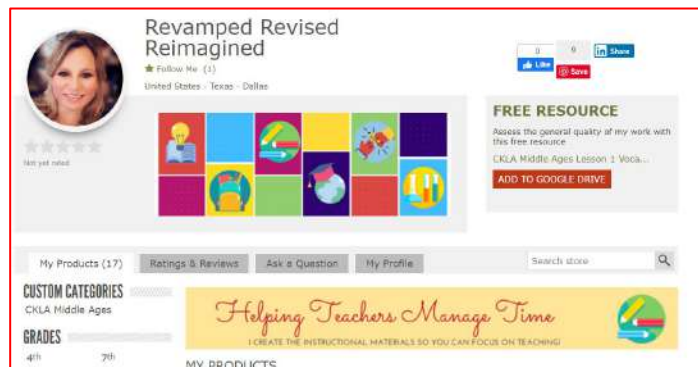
Revamped Revised Reimagined

Follow Me (1)

United States - Texas - Dallas

0 Like

0 Save

Share

Not yet rated

FREE RESOURCE

Assess the general quality of my work with this free resource

CKLA Middle Ages Lesson 1 Voca...

ADD TO GOOGLE DRIVE

My Products (17)

Ratings & Reviews

Ask a Question

My Profile

Search store

CUSTOM CATEGORIES

CKLA Middle Ages

GRADES

4th

7th

Helping Teachers Manage Time

I CREATE THE INSTRUCTIONAL MATERIALS SO YOU CAN FOCUS ON TEACHING!

MY PRODUCTS